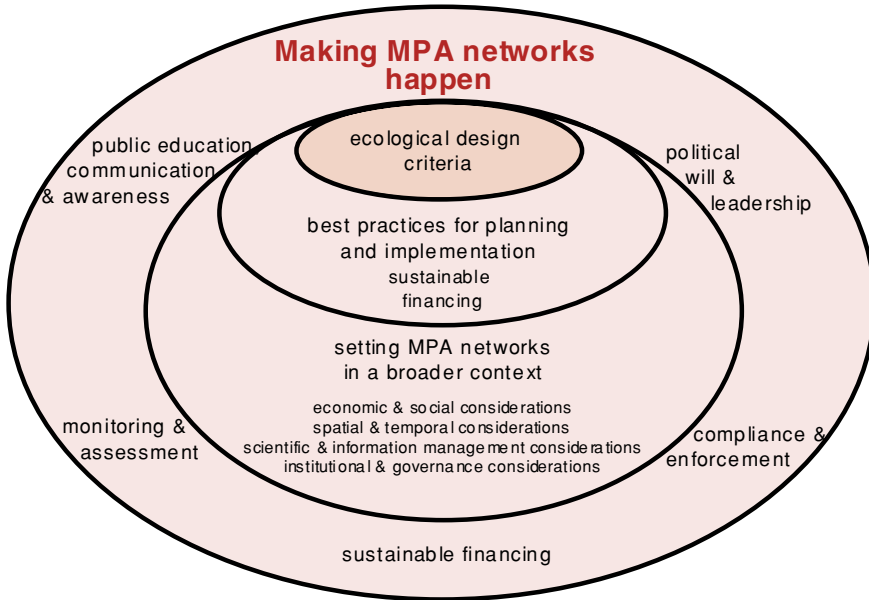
Making MPA networks happen

public education communication & awareness

ecological design criteria

political will & leadership

best practices for planning and implementation

sustainable financing

setting MPA networks in a broader context

economic & social considerations
spatial & temporal considerations
scientific & information management considerations
institutional & governance considerations

monitoring & assessment

compliance & enforcement

sustainable financing